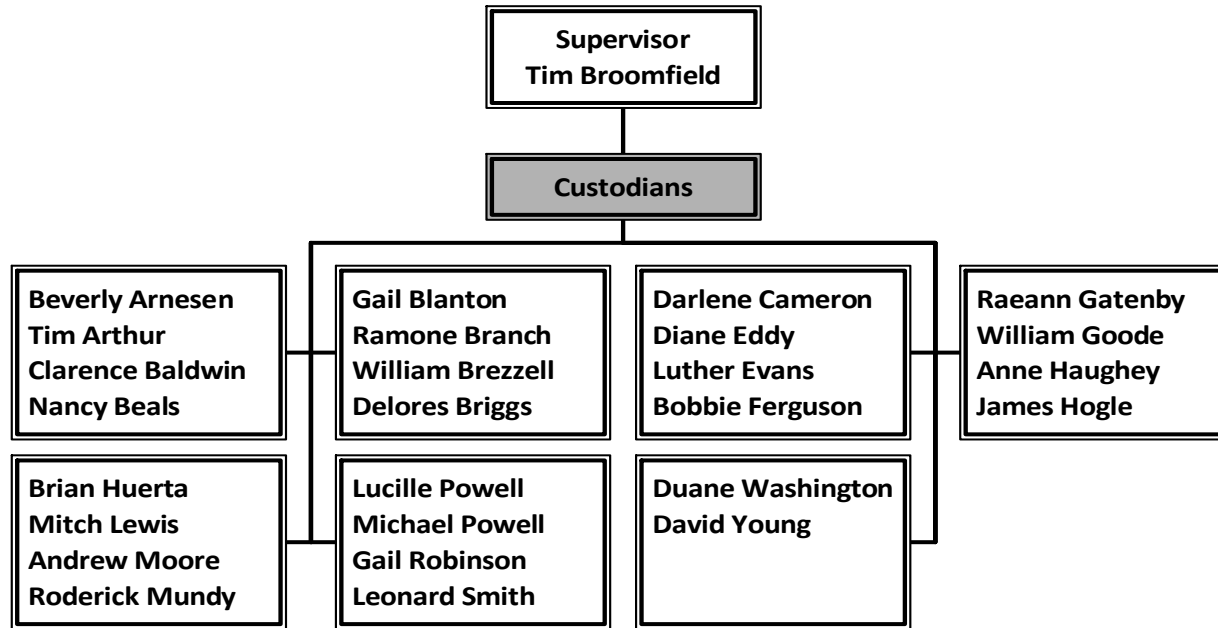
Supervisor
Tim Broomfield

Custodians

Beverly Arnesen
Tim Arthur
Clarence Baldwin
Nancy Beals

Gail Blanton
Ramone Branch
William Brezzell
Delores Briggs

Darlene Cameron
Diane Eddy
Luther Evans
Bobbie Ferguson

Raeann Gatenby
William Goode
Anne Haughey
James Hogle

Brian Huerta
Mitch Lewis
Andrew Moore
Roderick Mundy

Lucille Powell
Michael Powell
Gail Robinson
Leonard Smith

Duane Washington
David Young